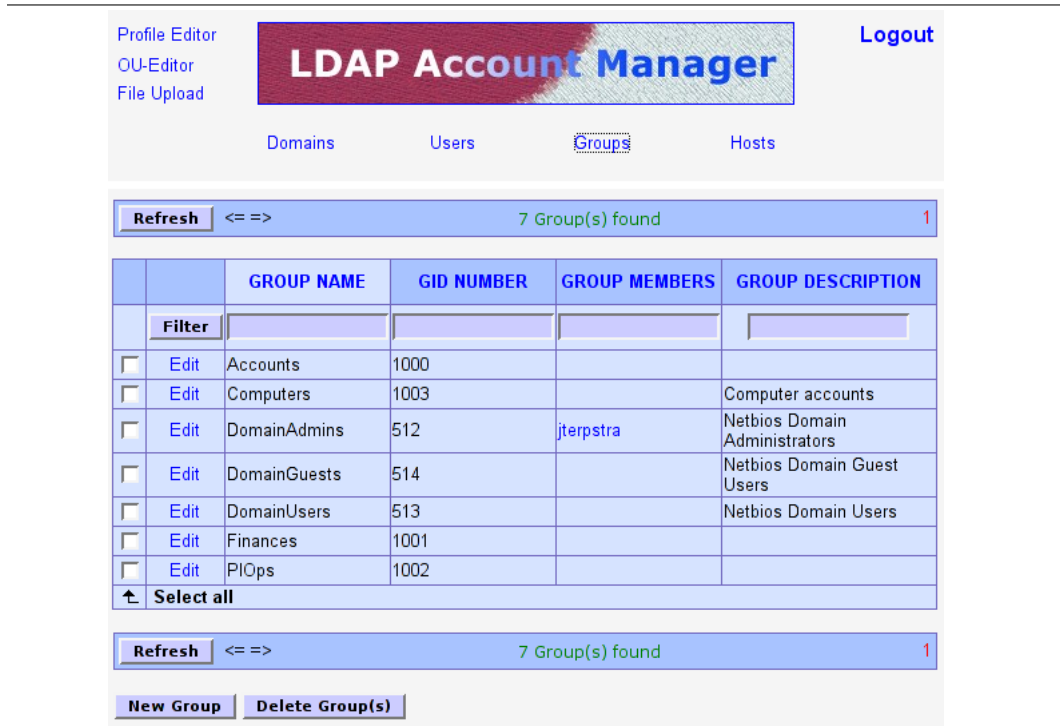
Profile Editor
OU-Editor
File Upload

LDAP Account Manager

Logout

Domains Users Groups Hosts

Refresh <= => 7 Group(s) found 1

| | | GROUP NAME | GID NUMBER | GROUP MEMBERS | GROUP DESCRIPTION |
|---|---|---|---|---|---|
| | Filter | | | | |
| | Edit | Accounts | 1000 | | |
| | Edit | Computers | 1003 | | Computer accounts |
| | Edit | DomainAdmins | 512 | jterpstra | Netbios Domain Administrators |
| | Edit | DomainGuests | 514 | | Netbios Domain Guest Users |
| | Edit | DomainUsers | 513 | | Netbios Domain Users |
| | Edit | Finances | 1001 | | |
| | Edit | PIOps | 1002 | | |
| | Select all | | | | |

Refresh <= => 7 Group(s) found 1

New Group Delete Group(s)